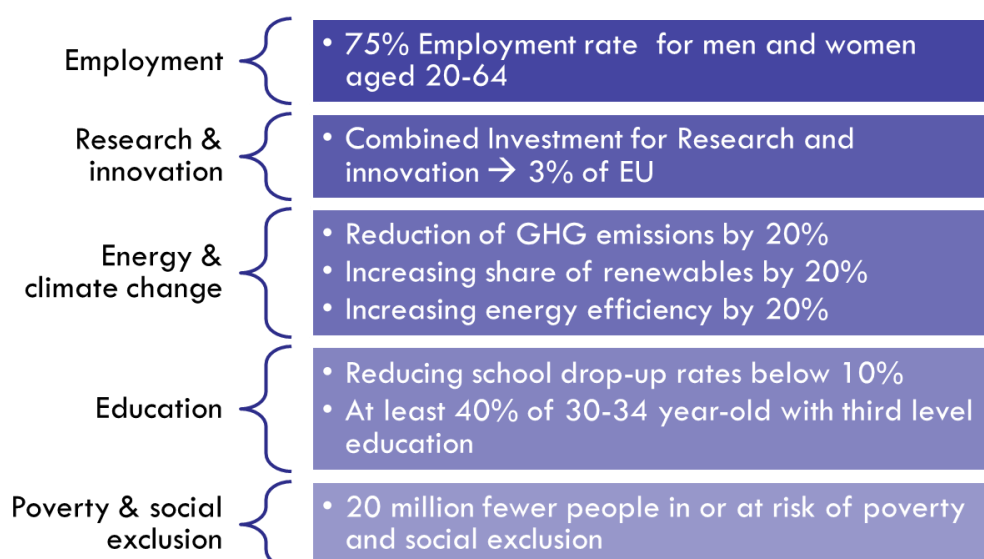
Employment

• 75% Employment rate for men and women aged 20-64

Research & innovation

• Combined Investment for Research and innovation → 3% of EU

Energy & climate change

• Reduction of GHG emissions by 20%
• Increasing share of renewables by 20%
• Increasing energy efficiency by 20%

Education

• Reducing school drop-up rates below 10%
• At least 40% of 30-34 year-old with third level education

Poverty & social exclusion

• 20 million fewer people in or at risk of poverty and social exclusion